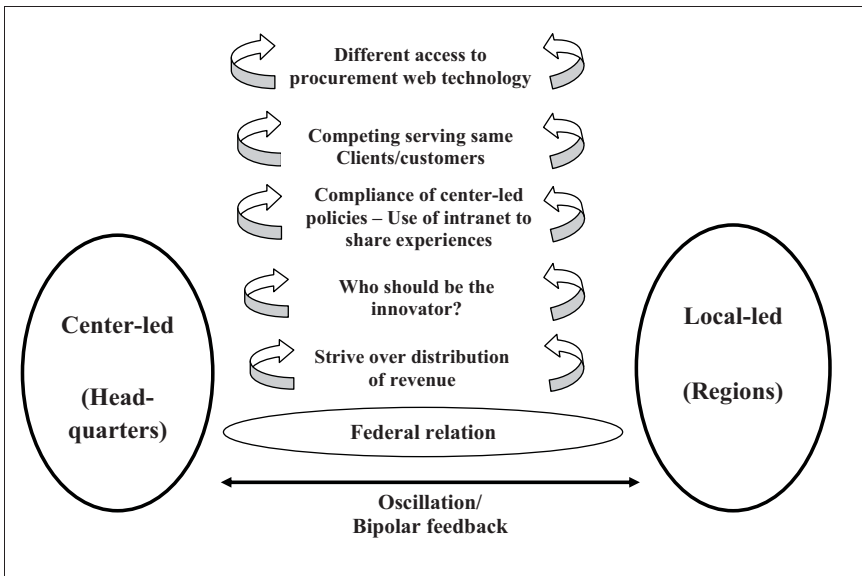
Different access to procurement web technology

Competing serving same Clients/customers

Compliance of center-led policies – Use of intranet to share experiences

Who should be the innovator?

Strive over distribution of revenue

Center-led

(Head-quarters)

Federal relation

Local-led

(Regions)

Oscillation/ Bipolar feedback